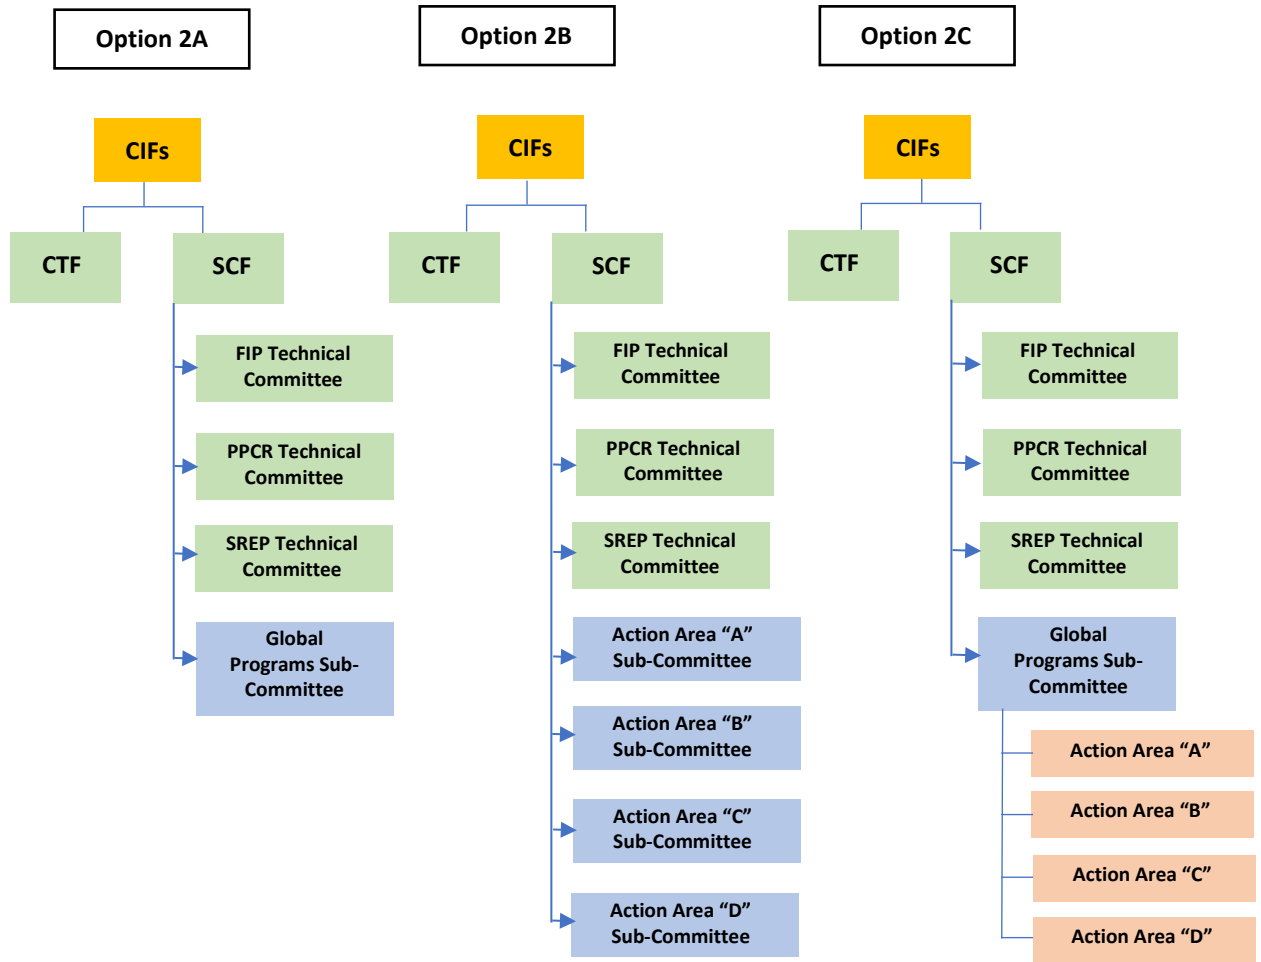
Option 2A

CIFs

CTF

SCF

FIP Technical Committee

PPCR Technical Committee

SREP Technical Committee

Global Programs Sub-Committee

Option 2B

CIFs

CTF

SCF

FIP Technical Committee

PPCR Technical Committee

SREP Technical Committee

Action Area “A” Sub-Committee

Action Area “B” Sub-Committee

Action Area “C” Sub-Committee

Action Area “D” Sub-Committee

Option 2C

CIFs

CTF

SCF

FIP Technical Committee

PPCR Technical Committee

SREP Technical Committee

Global Programs Sub-Committee

Action Area “A”

Action Area “B”

Action Area “C”

Action Area “D”